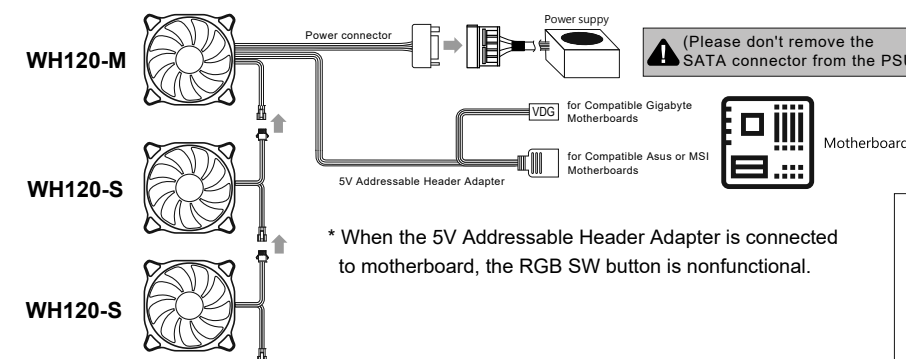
WH120-M

Power connector

Power suppy

(Please don't remove the SATA connector from the PSU

VDG for Compatible Gigabyte Motherboards

Motherboard

for Compatible Asus or MSI Motherboards

5V Addressable Header Adapter

WH120-S

* When the 5V Addressable Header Adapter is connected to motherboard, the RGB SW button is nonfunctional.

WH120-S